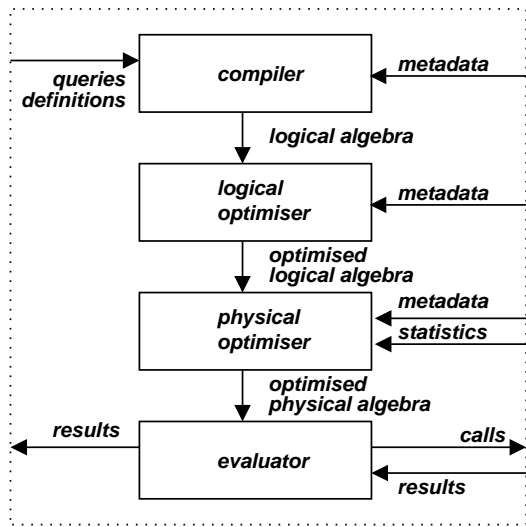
queries
definitions

compiler

metadata

logical algebra

logical
optimiser

metadata

optimised
logical algebra

physical
optimiser

metadata

statistics

optimised
physical algebra

results

evaluator

calls

results